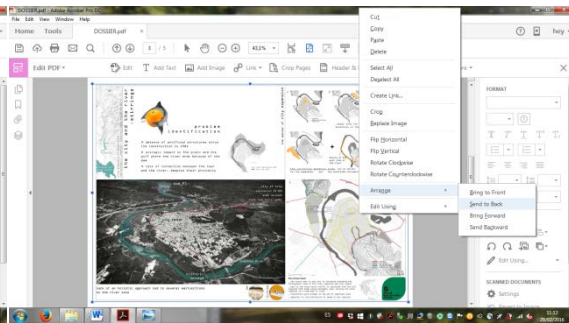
DOSSIER.pdf - Adobe Acrobat Pro DC

File Edit View Window Help

Home Tools DOSSIER.pdf

3 / 5 43,1%

hey

Edit PDF

Edit Add Text Add Image Link Crop Pages Header &

Cut
Copy
Paste
Delete

Select All
Deselect All

Create Link...

Crop
Replace Image

Flip Horizontal
Flip Vertical
Rotate Clockwise
Rotate Counterclockwise

Arrange
Edit Using

Bring to Front
Send to Back
Bring Forward
Send Backward

FORMAT

Edit Using...

SCANNED DOCUMENTS

Settings

process identification

the city and the river

ES 13:32 25/02/2016